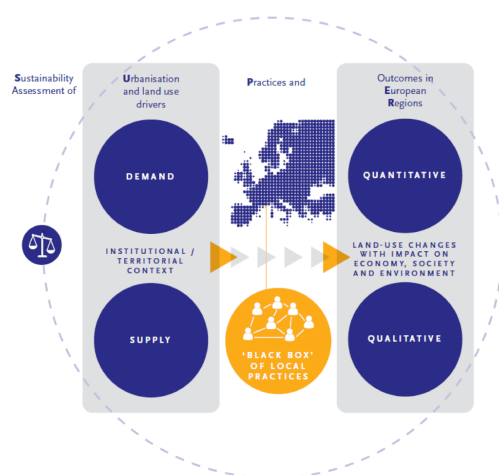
Sustainability Assessment of

Urbanisation and land use drivers

Practices and

Outcomes in European Regions

DEMAND

QUANTITATIVE

INSTITUTIONAL / TERRITORIAL CONTEXT

LAND-USE CHANGES WITH IMPACT ON ECONOMY, SOCIETY AND ENVIRONMENT

SUPPLY

'BLACK BOX' OF LOCAL PRACTICES

QUALITATIVE